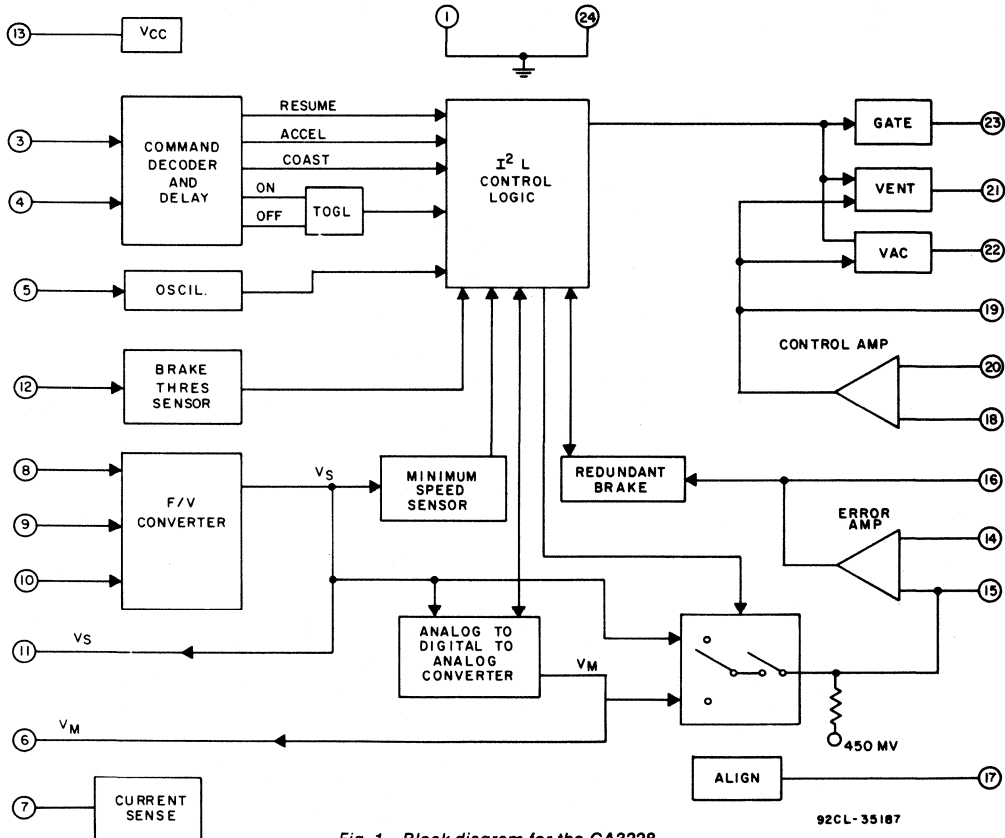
13
VCC
1
24
3
4
COMMAND DECODER AND DELAY
RESUME
ACCEL
COAST
ON
OFF
TOGL
$I^2L$ CONTROL LOGIC
GATE
23
VENT
21
VAC
22
5
OSCIL.
19
CONTROL AMP
20
18
12
BRAKE THRES SENSOR
8
9
10
F/V CONVERTER
$V_S$
MINIMUM SPEED SENSOR
REDUNDANT BRAKE
16
ERROR AMP
14
15
11
$V_S$
ANALOG TO DIGITAL TO ANALOG CONVERTER
$V_M$
6
$V_M$
450 MV
ALIGN
17
7
CURRENT SENSE
92CL-35187
Fig. 1 - Block diagram for the CA3228.